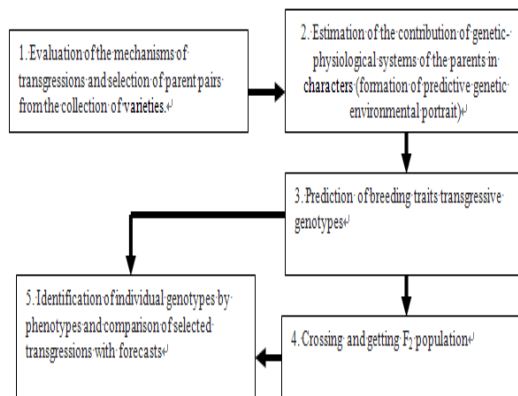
1. Evaluation of the mechanisms of transgressions and selection of parent pairs from the collection of varieties.

2. Estimation of the contribution of genetic-physiological systems of the parents in characters (formation of predictive genetic environmental portrait)

3. Prediction of breeding traits transgressive genotypes

4. Crossing and getting $F_2$ population

5. Identification of individual genotypes by phenotypes and comparison of selected transgressions with forecasts